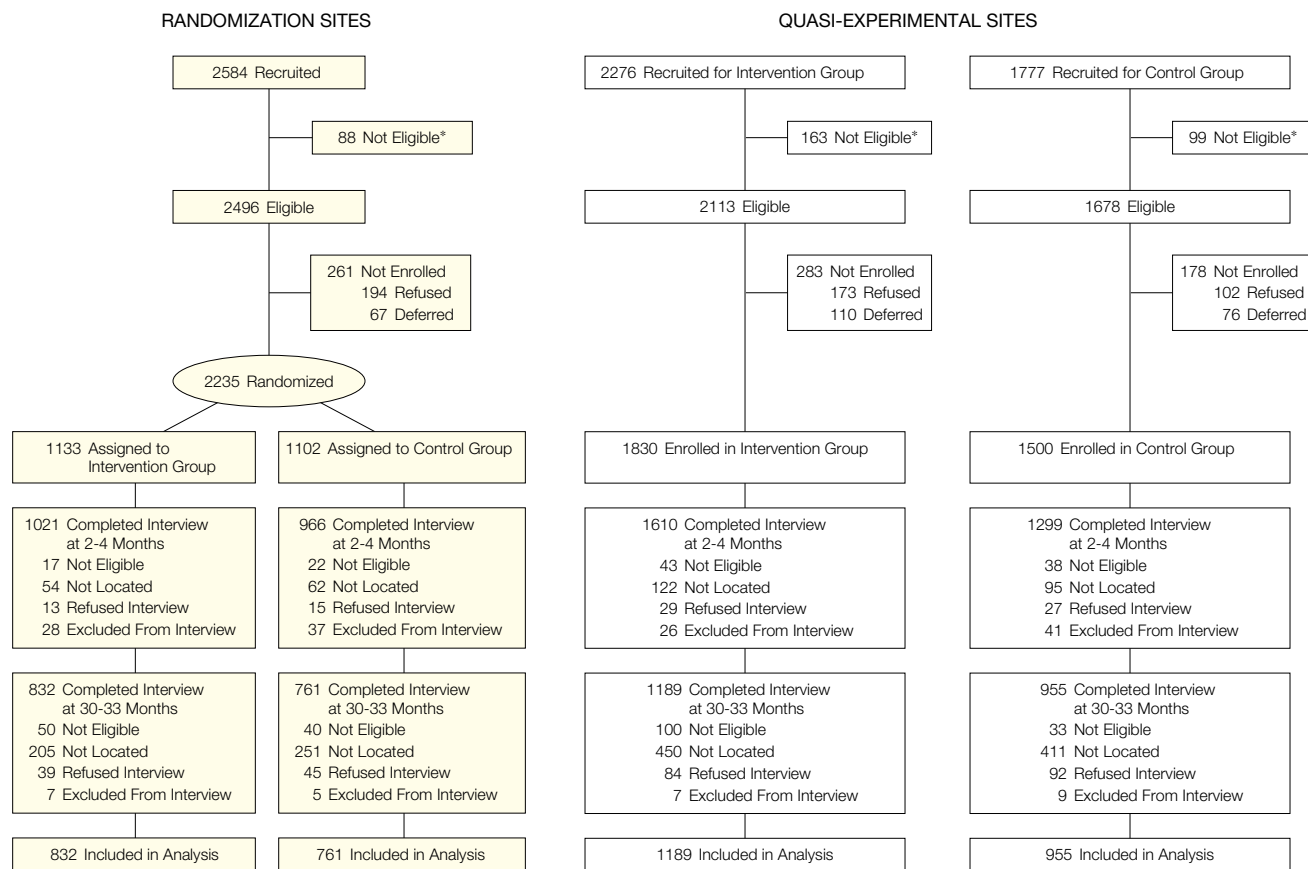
RANDOMIZATION SITES

2584 Recruited

88 Not Eligible*

2496 Eligible

261 Not Enrolled
194 Refused
67 Deferred

2235 Randomized

1133 Assigned to Intervention Group

1021 Completed Interview at 2-4 Months
17 Not Eligible
54 Not Located
13 Refused Interview
28 Excluded From Interview

832 Completed Interview at 30-33 Months
50 Not Eligible
205 Not Located
39 Refused Interview
7 Excluded From Interview

832 Included in Analysis

1102 Assigned to Control Group

966 Completed Interview at 2-4 Months
22 Not Eligible
62 Not Located
15 Refused Interview
37 Excluded From Interview

761 Completed Interview at 30-33 Months
40 Not Eligible
251 Not Located
45 Refused Interview
5 Excluded From Interview

761 Included in Analysis

QUASI-EXPERIMENTAL SITES

2276 Recruited for Intervention Group

163 Not Eligible*

2113 Eligible

283 Not Enrolled
173 Refused
110 Deferred

1830 Enrolled in Intervention Group

1610 Completed Interview at 2-4 Months
43 Not Eligible
122 Not Located
29 Refused Interview
26 Excluded From Interview

1189 Completed Interview at 30-33 Months
100 Not Eligible
450 Not Located
84 Refused Interview
7 Excluded From Interview

1189 Included in Analysis

1777 Recruited for Control Group

99 Not Eligible*

1678 Eligible

178 Not Enrolled
102 Refused
76 Deferred

1500 Enrolled in Control Group

1299 Completed Interview at 2-4 Months
38 Not Eligible
95 Not Located
27 Refused Interview
41 Excluded From Interview

955 Completed Interview at 30-33 Months
33 Not Eligible
411 Not Located
92 Refused Interview
9 Excluded From Interview

955 Included in Analysis